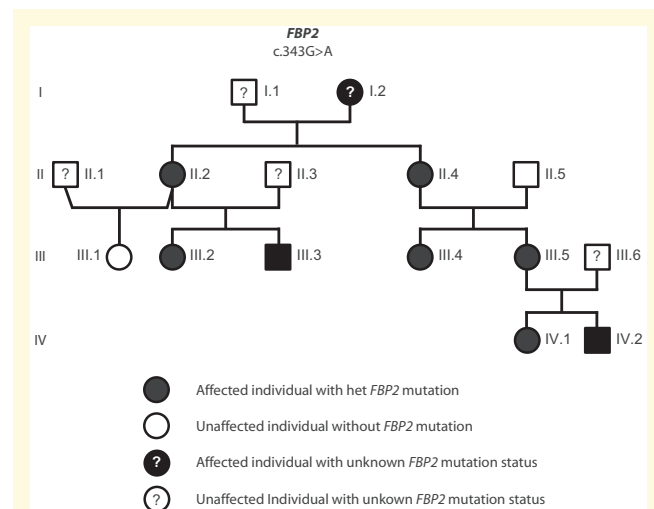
FBP2
c.343G>A

I ? I.1 ? I.2

II ? II.1 II.2 ? II.3 II.4 II.5

III III.1 III.2 III.3 III.4 III.5 ? III.6

IV IV.1 IV.2

Affected individual with het FBP2 mutation

Unaffected individual without FBP2 mutation

? Affected individual with unknown FBP2 mutation status

? Unaffected Individual with unkown FBP2 mutation status